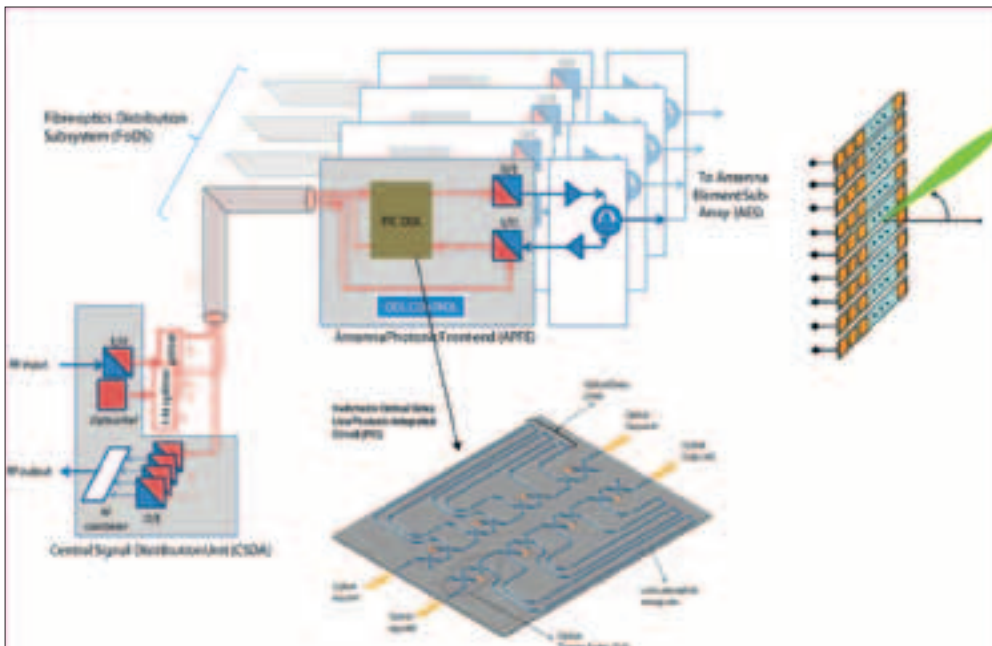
Fibreoptics Distribution Subsystem (FoDS)

To Antenna Element Sub-Array (AES)

PIC OBN

E/O

O/E

OBL CONTROL

Antenna Photonic Frontend (APFE)

RF input

E/O

Optical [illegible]

4 Wavelengths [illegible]

RF output

RF combiner

O/E

Central Signal Distribution Unit (CSDU)

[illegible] Optical Delay Line Photonic Integrated Circuit (PIC)

Optical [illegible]

Optical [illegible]

Optical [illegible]

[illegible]

Optical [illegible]

Optical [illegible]

Optical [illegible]